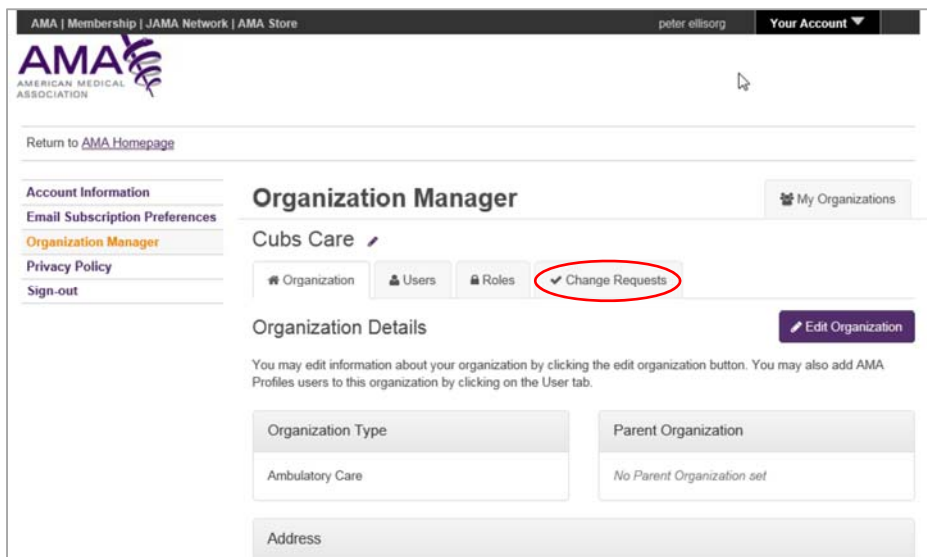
AMA | Membership | JAMA Network | AMA Store

peter ellisorg

Your Account

AMA
AMERICAN MEDICAL ASSOCIATION

Return to AMA Homepage

Account Information
Email Subscription Preferences
Organization Manager
Privacy Policy
Sign-out

Organization Manager

My Organizations

Cubs Care

Organization
Users
Roles
Change Requests

Organization Details

Edit Organization

You may edit information about your organization by clicking the edit organization button. You may also add AMA Profiles users to this organization by clicking on the User tab.

Organization Type

Ambulatory Care

Parent Organization

No Parent Organization set

Address